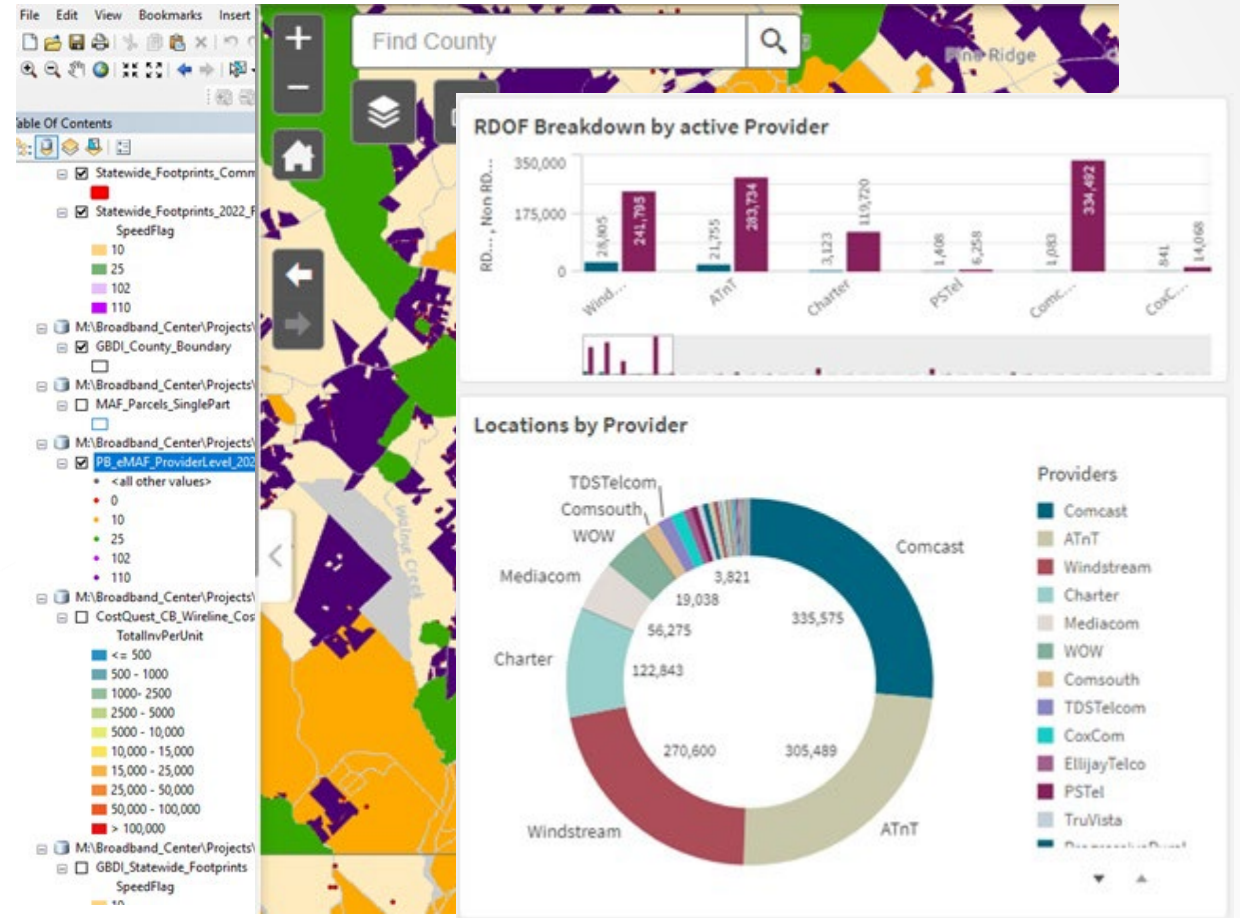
File Edit View Bookmarks Insert

able Of Contents

Statewide_Footprints_Comm

Statewide_Footprints_2022_F
SpeedFlag
10
25
102
110

M:\Broadband_Center\Projects\
GBDI_County_Boundary

M:\Broadband_Center\Projects\
MAF_Parcels_SinglePart

M:\Broadband_Center\Projects\
PB_eMAF_ProviderLevel_202
<all other values>
0
10
25
102
110

M:\Broadband_Center\Projects\
CostQuest_CB_Wireline_Cos
TotalInvPerUnit
<= 500
500 - 1000
1000- 2500
2500 - 5000
5000 - 10,000
10,000 - 15,000
15,000 - 25,000
25,000 - 50,000
50,000 - 100,000
> 100,000

M:\Broadband_Center\Projects\
GBDI_Statewide_Footprints
SpeedFlag

Find County

Pine Ridge

Walnut Creek

RDOF Breakdown by active Provider

RD... , Non RD...

350,000
175,000
0

28,805
241,795
21,755
283,734
3,123
119,720
1,408
6,258
1,083
334,492
841
14,068

Wind...
ATnT
Charter
PSTel
Comc...
CoxC...

Locations by Provider

TDSTelcom
Comsouth
WOW
Mediacom
Charter
Windstream
Comcast
ATnT

3,821
19,038
56,275
122,843
270,600
335,575
305,489

Providers
Comcast
ATnT
Windstream
Charter
Mediacom
WOW
Comsouth
TDSTelcom
CoxCom
EllijayTelco
PSTel
TruVista
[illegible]